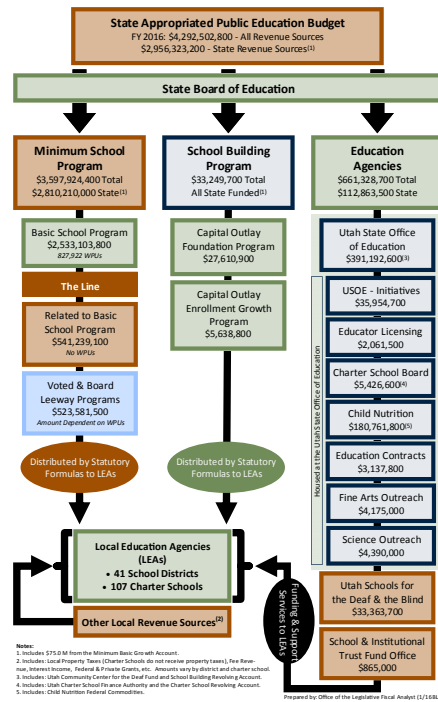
State Appropriated Public Education Budget
FY 2016: $4,292,502,800 - All Revenue Sources
$2,956,323,200 - State Revenue Sources$^{(1)}$

State Board of Education

Minimum School Program
$3,597,924,400 Total
$2,810,210,000 State$^{(1)}$

School Building Program
$33,249,700 Total
All State Funded$^{(1)}$

Education Agencies
$661,328,700 Total
$112,863,500 State

Basic School Program
$2,533,103,800
827,922 WPUs

The Line

Related to Basic School Program
$541,239,100
No WPUs

Voted & Board Leeway Programs
$523,581,500
Amount Dependent on WPUs

Distributed by Statutory Formulas to LEAs

Capital Outlay Foundation Program
$27,610,900

Capital Outlay Enrollment Growth Program
$5,638,800

Distributed by Statutory Formulas to LEAs

Utah State Office of Education
$391,192,600$^{(3)}$

Housed at the Utah State Office of Education

USOE - Initiatives
$35,954,700

Educator Licensing
$2,061,500

Charter School Board
$5,426,600$^{(4)}$

Child Nutrition
$180,761,800$^{(5)}$

Education Contracts
$3,137,800

Fine Arts Outreach
$4,175,000

Science Outreach
$4,390,000

Local Education Agencies (LEAs)
• 41 School Districts
• 107 Charter Schools

Funding & Support Services to LEAs

Utah Schools for the Deaf & the Blind
$33,363,700

Other Local Revenue Sources$^{(2)}$

School & Institutional Trust Fund Office
$865,000

Notes:
1. Includes $75.0 M from the Minimum Basic Growth Account.
2. Includes: Local Property Taxes (Charter Schools do not receive property taxes), Fee Revenue, Interest Income, Federal & Private Grants, etc. Amounts vary by district and charter school.
3. Includes: Utah Community Center for the Deaf Fund and School Building Revolving Account.
4. Includes: Utah Charter School Finance Authority and the Charter School Revolving Account.
5. Includes: Child Nutrition Federal Commodities.

Prepared by: Office of the Legislative Fiscal Analyst (1/16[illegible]